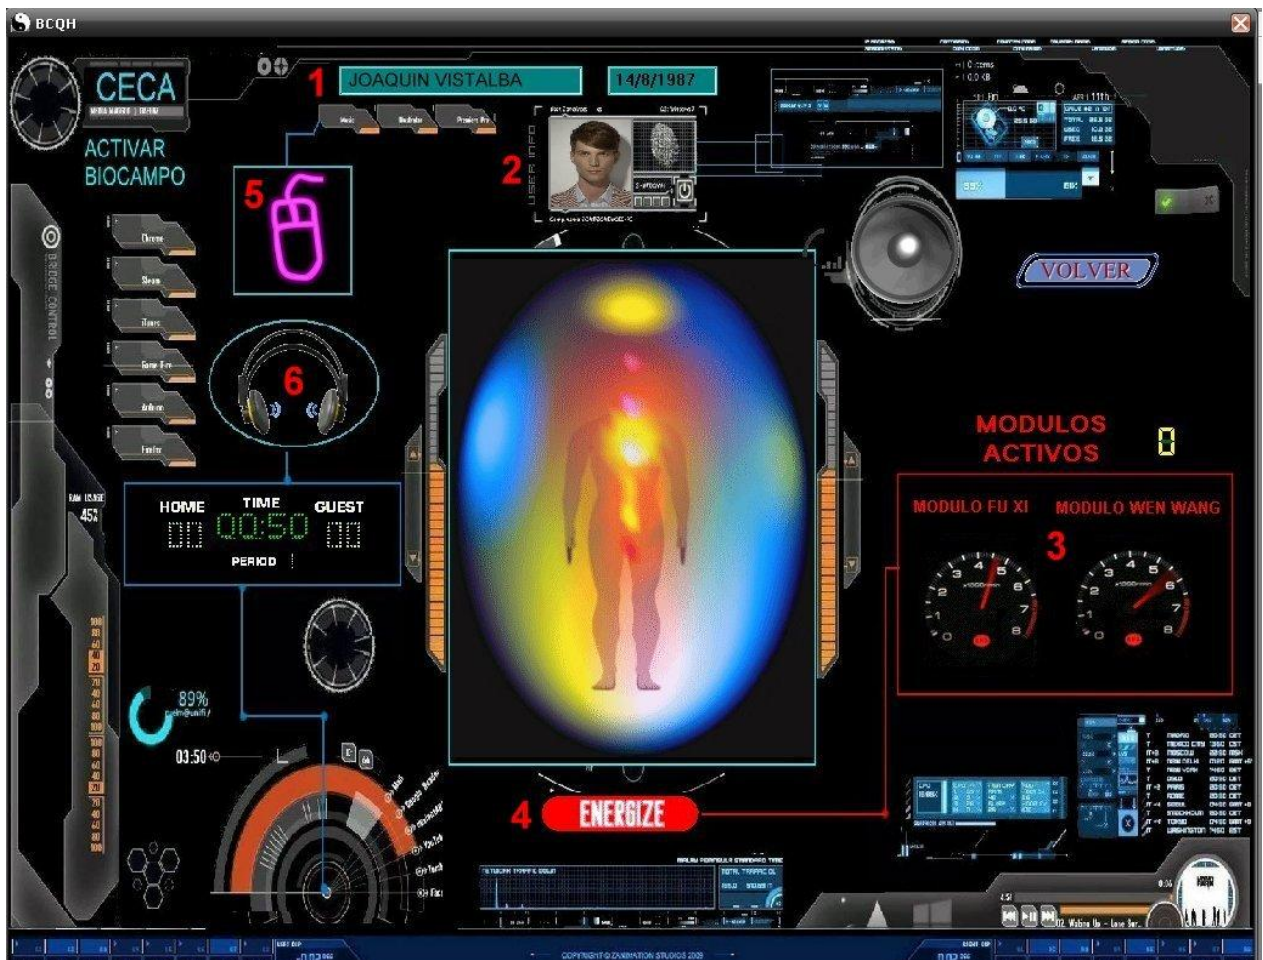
BCQH

CECA

ACTIVAR BIOCAMPO

1

JOAQUIN VISTALBA

14/8/1987

2

USER INFO

5

6

Chrome

Skype

iTunes

Adobe

Firefox

BRIDGE CONTROL

RAM USAGE 45%

HOME TIME GUEST

00 00:50 00

PERIOD

89%

03:50

VOLVER

MODULOS ACTIVOS 0

MODULO FU XI MODULO WEN WANG

3

4 ENERGIZE

COPYRIGHT © ZANIMATION STUDIOS 2008